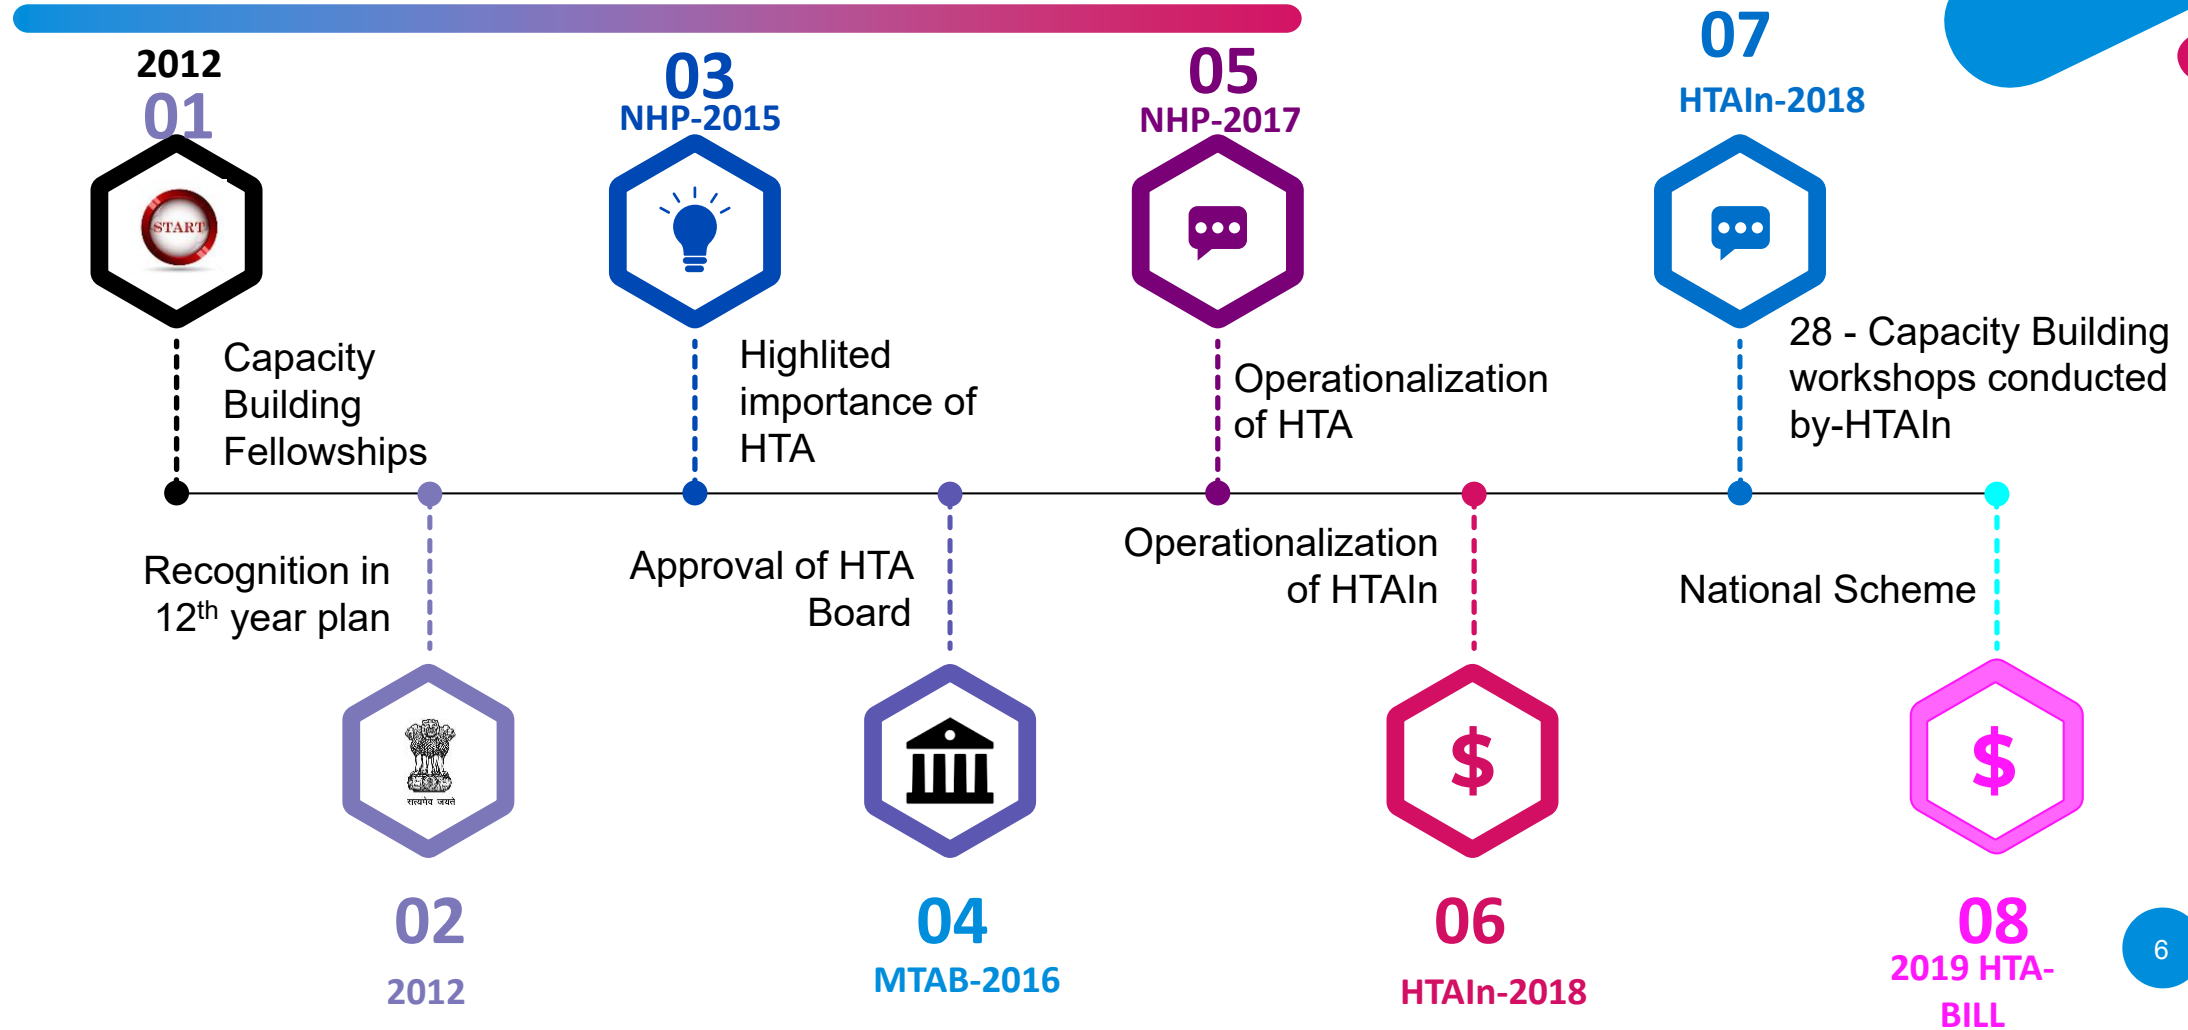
2012
01
START
Capacity Building Fellowships

03
NHP-2015
Highlited importance of HTA

05
NHP-2017
Operationalization of HTA

07
HTAIn-2018
28 - Capacity Building workshops conducted by-HTAIn

Recognition in $12^{th}$ year plan
सत्यमेव जयते
02
2012

Approval of HTA Board
04
MTAB-2016

Operationalization of HTAIn
\$
06
HTAIn-2018

National Scheme
\$
08
2019 HTA-BILL

6